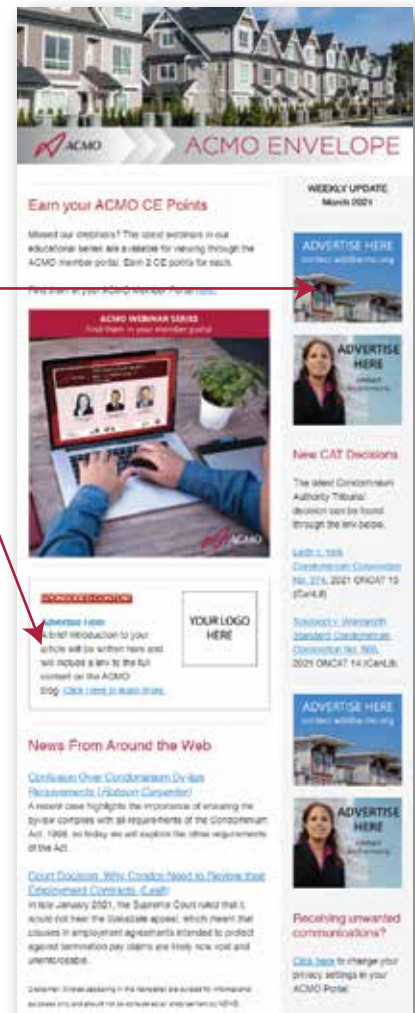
ACMO

ACMO ENVELOPE

Earn your ACMO CE Points

Missed our webinars? The latest webinars in our educational series are available for viewing through the ACMO member portal. Earn 2 CE points for each.

Find them in your ACMO Member Portal here.

ACMO WEBINAR SERIES
Find them in your member portal

ACMO

SPONSORED CONTENT

Advertise Here
A brief introduction to your article will be written here and will include a link to the full content on the ACMO blog. Click here to learn more.

YOUR LOGO HERE

News From Around the Web

Confusion Over Condominium By-law Requirements (Robson Carpenter)
A recent case highlights the importance of ensuring the by-law complies with all requirements of the Condominium Act, 1998, so today we will explore the other requirements of the Act.

Court Decision: Why Condos Need to Review their Employment Contracts (Lexis)
In late January 2021, the Supreme Court ruled that it would not hear the Waksdale appeal, which meant that clauses in employment agreements intended to protect against termination pay claims are likely now void and unenforceable.

Disclaimer: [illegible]

WEEKLY UPDATE
March 2021

ADVERTISE HERE
contact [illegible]

ADVERTISE HERE
contact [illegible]

New CAT Decisions

The latest Condominium Authority Tribunal decision can be found through the link below.

Leith v. York Condominium Corporation No. 274, 2021 ONCAT 13 (CanLII)

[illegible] v. Wentworth Standard Condominium Corporation No. 560, 2021 ONCAT 14 (CanLII)

ADVERTISE HERE
contact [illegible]

ADVERTISE HERE
contact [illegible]

Receiving unwanted communications?

Click here to change your privacy settings in your ACMO Portal.